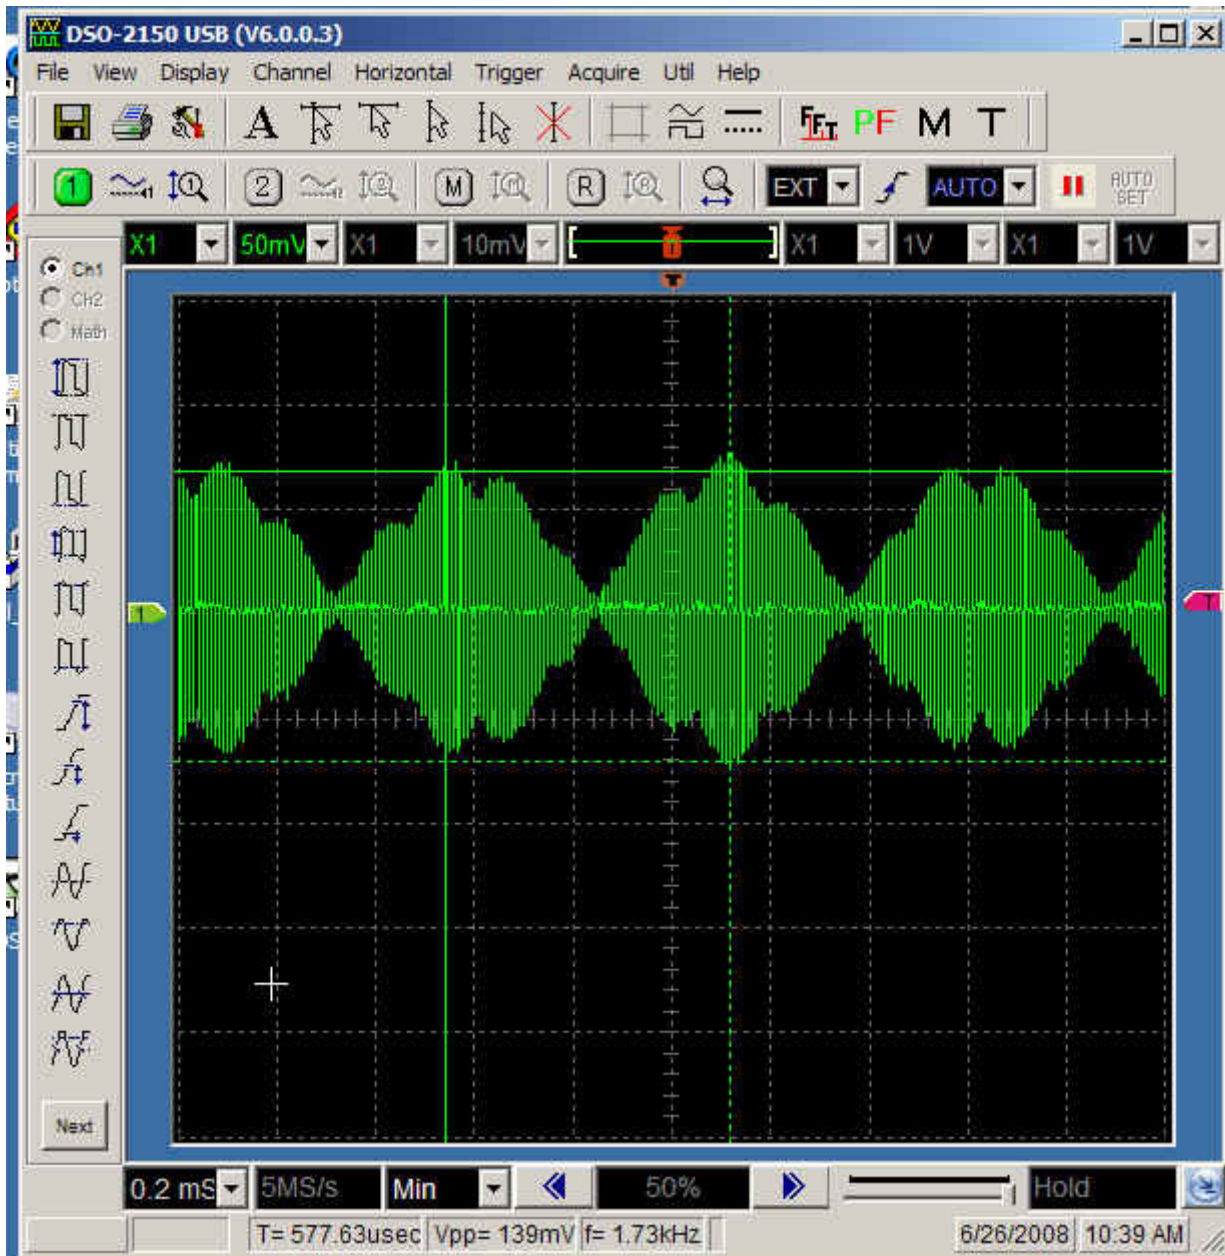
DSO-2150 USB (V6.0.0.3)

File View Display Channel Horizontal Trigger Acquire Util Help

A PF M T

1 2 M R EXT AUTO AUTO SET

X1 50mV X1 10mV X1 1V X1 1V

Ch1
CH2
Math

Next

1 T

0.2 mS 5MS/s Min 50% Hold

T= 577.63usec Vpp= 139mV f= 1.73kHz 6/26/2008 10:39 AM